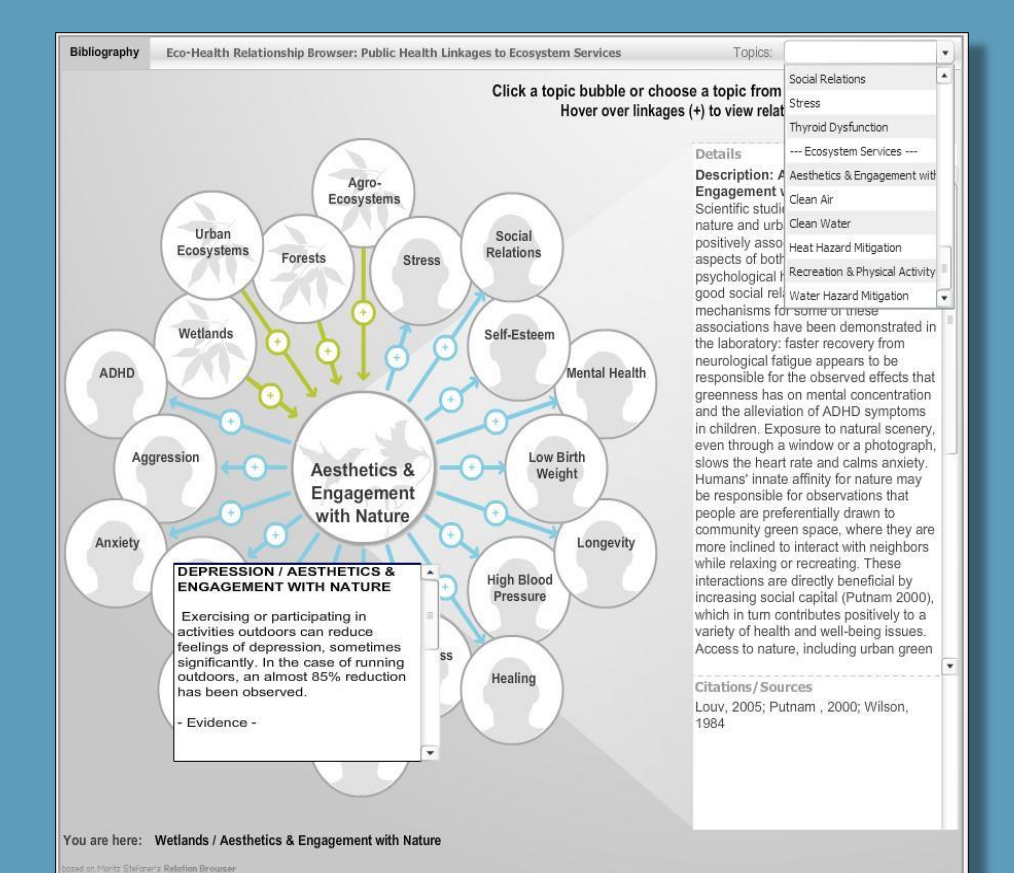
Bibliography

Eco-Health Relationship Browser: Public Health Linkages to Ecosystem Services

Topics:

Social Relations
Stress
Thyroid Dysfunction
--- Ecosystem Services ---
Aesthetics & Engagement with
Clean Air
Clean Water
Heat Hazard Mitigation
Recreation & Physical Activity
Water Hazard Mitigation

Click a topic bubble or choose a topic from
Hover over linkages (+) to view relat

Agro-Ecosystems

Urban Ecosystems

Forests

Stress

Social Relations

Wetlands

Self-Esteem

ADHD

Mental Health

Aggression

Aesthetics & Engagement with Nature

Low Birth Weight

Anxiety

Longevity

High Blood Pressure

ss

Healing

DEPRESSION / AESTHETICS & ENGAGEMENT WITH NATURE

Exercising or participating in activities outdoors can reduce feelings of depression, sometimes significantly. In the case of running outdoors, an almost 85% reduction has been observed.

- Evidence -

Details

Description: A
Engagement w
Scientific studie
nature and urb
positively asso
aspects of both
psychological h
good social rel
mechanisms for some of these associations have been demonstrated in the laboratory: faster recovery from neurological fatigue appears to be responsible for the observed effects that greenness has on mental concentration and the alleviation of ADHD symptoms in children. Exposure to natural scenery, even through a window or a photograph, slows the heart rate and calms anxiety. Humans' innate affinity for nature may be responsible for observations that people are preferentially drawn to community green space, where they are more inclined to interact with neighbors while relaxing or recreating. These interactions are directly beneficial by increasing social capital (Putnam 2000), which in turn contributes positively to a variety of health and well-being issues. Access to nature, including urban green

Citations/Sources
Louv, 2005; Putnam , 2000; Wilson, 1984

You are here: Wetlands / Aesthetics & Engagement with Nature

based on Moritz Stefaner's Relation Browser